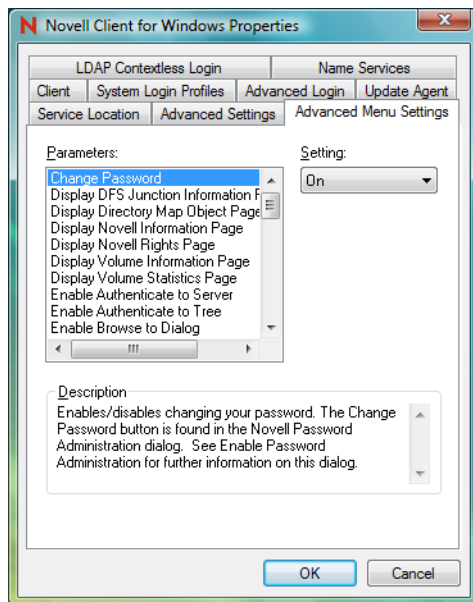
N Novell Client for Windows Properties

LDAP Contextless Login | Name Services
Client | System Login Profiles | Advanced Login | Update Agent
Service Location | Advanced Settings | Advanced Menu Settings

Parameters:
Change Password
Display DFS Junction Information P
Display Directory Map Object Page
Display Novell Information Page
Display Novell Rights Page
Display Volume Information Page
Display Volume Statistics Page
Enable Authenticate to Server
Enable Authenticate to Tree
Enable Browse to Dialog

Setting:
On

Description
Enables/disables changing your password. The Change Password button is found in the Novell Password Administration dialog. See Enable Password Administration for further information on this dialog.

OK
Cancel